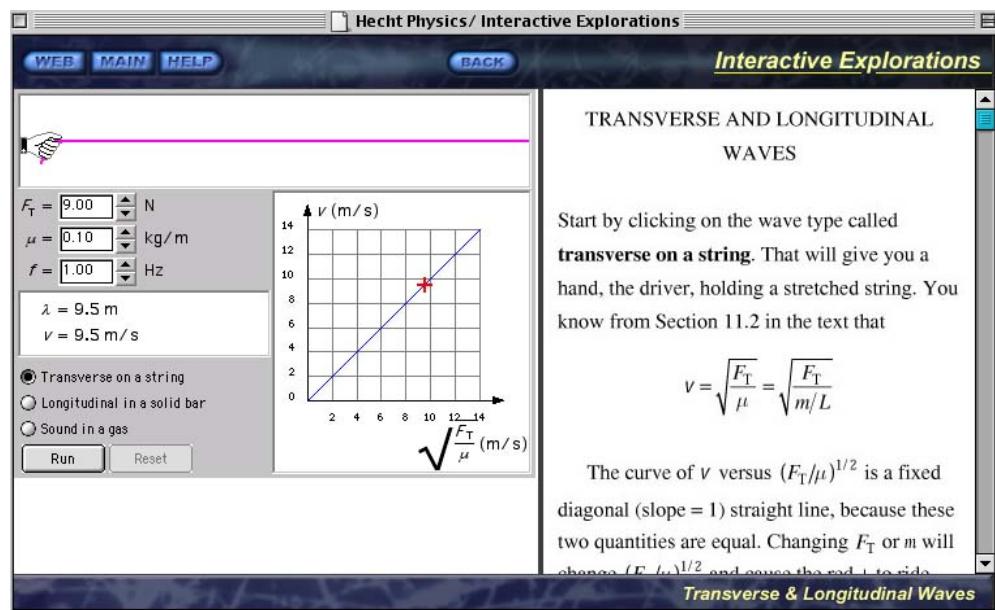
Hecht Physics/ Interactive Explorations

WEB MAIN HELP

BACK

Interactive Explorations

$F_T$ = 9.00 N

$\mu$ = 0.10 kg/m

$f$ = 1.00 Hz

$\lambda$ = 9.5 m

$v$ = 9.5 m/s

Transverse on a string

Longitudinal in a solid bar

Sound in a gas

Run

Reset

$v$ (m/s)

14
12
10
8
6
4
2
0

2 4 6 8 10 12 14

$\sqrt{\frac{F_T}{\mu}}$ (m/s)

TRANSVERSE AND LONGITUDINAL WAVES

Start by clicking on the wave type called **transverse on a string**. That will give you a hand, the driver, holding a stretched string. You know from Section 11.2 in the text that

$v = \sqrt{\frac{F_T}{\mu}} = \sqrt{\frac{F_T}{m/L}}$

The curve of $v$ versus $(F_T/\mu)^{1/2}$ is a fixed diagonal (slope = 1) straight line, because these two quantities are equal. Changing $F_T$ or $m$ will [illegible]

Transverse & Longitudinal Waves